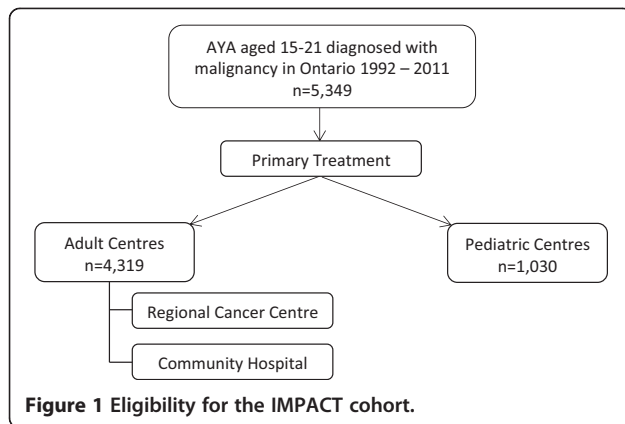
AYA aged 15-21 diagnosed with malignancy in Ontario 1992 – 2011
n=5,349

Primary Treatment

Adult Centres
n=4,319

Pediatric Centres
n=1,030

Regional Cancer Centre

Community Hospital

**Figure 1 Eligibility for the IMPACT cohort.**